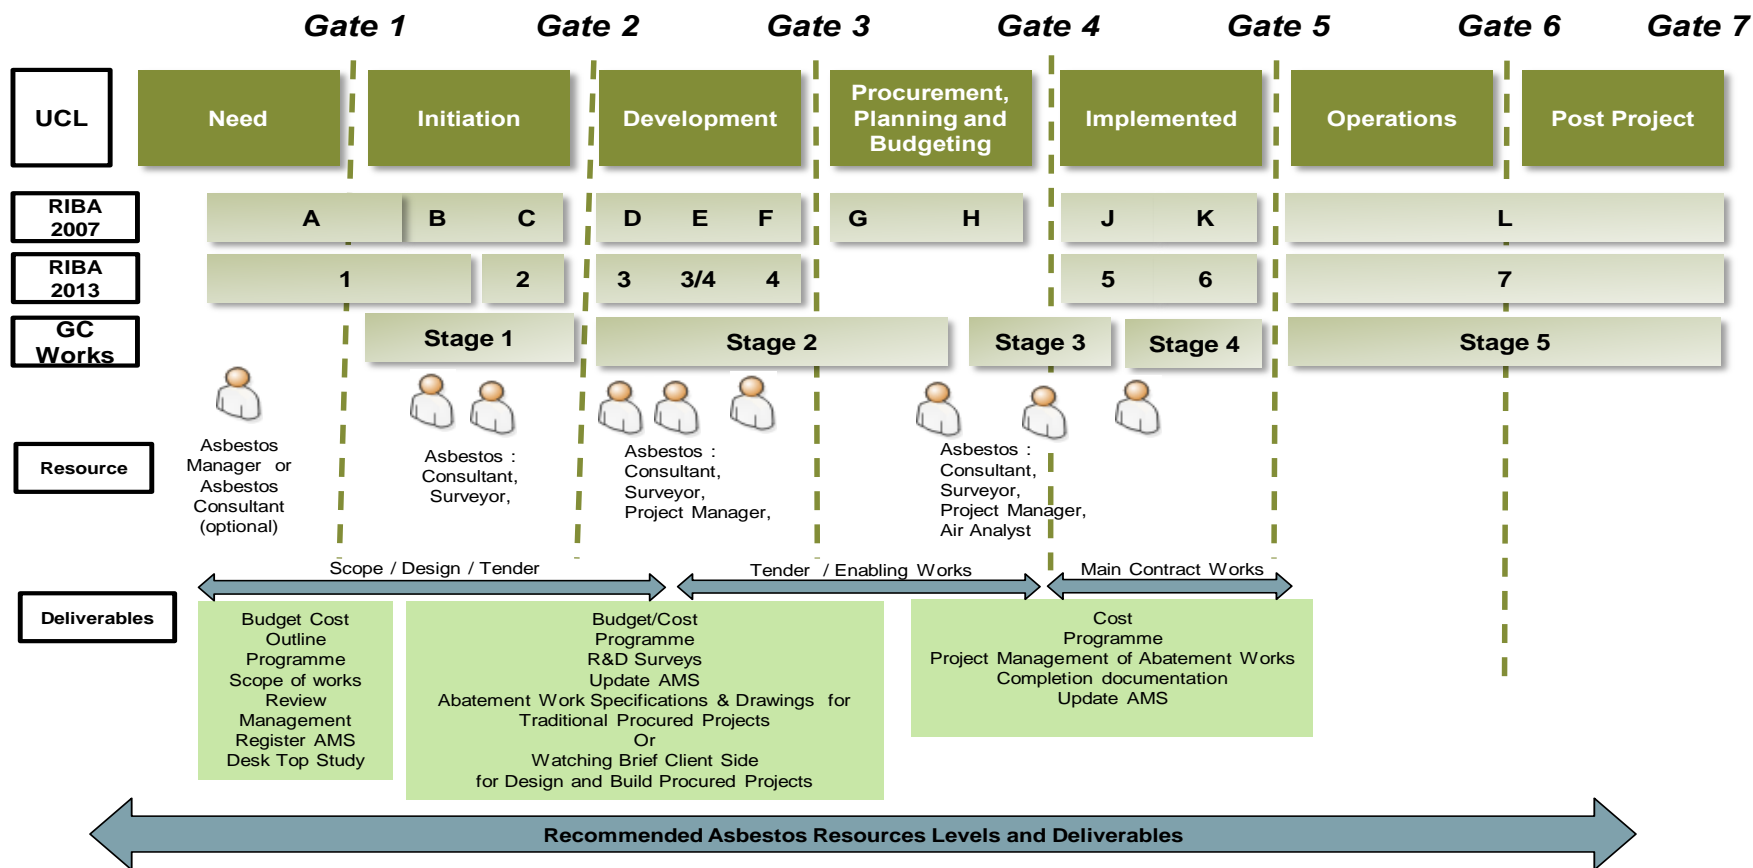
Gate 1 Gate 2 Gate 3 Gate 4 Gate 5 Gate 6 Gate 7

| UCL | Need | Initiation | Development | Procurement, Planning and Budgeting | Implemented | Operations | Post Project |
|---|---|---|---|---|---|---|---|
| RIBA 2007 | A | B C | D E F | G H | J K | L | |
| RIBA 2013 | 1 | 2 | 3 3/4 4 | | 5 6 | 7 | |
| GC Works | | Stage 1 | Stage 2 | Stage 3 | Stage 4 | Stage 5 | |

Resource

Asbestos Manager or Asbestos Consultant (optional)

Asbestos : Consultant, Surveyor,

Asbestos : Consultant, Surveyor, Project Manager,

Asbestos : Consultant, Surveyor, Project Manager, Air Analyst

Scope / Design / Tender

Tender / Enabling Works

Main Contract Works

Deliverables

Budget Cost
Outline
Programme
Scope of works
Review
Management
Register AMS
Desk Top Study

Budget/Cost
Programme
R&D Surveys
Update AMS
Abatement Work Specifications & Drawings for Traditional Procured Projects
Or
Watching Brief Client Side
for Design and Build Procured Projects

Cost
Programme
Project Management of Abatement Works
Completion documentation
Update AMS

Recommended Asbestos Resources Levels and Deliverables